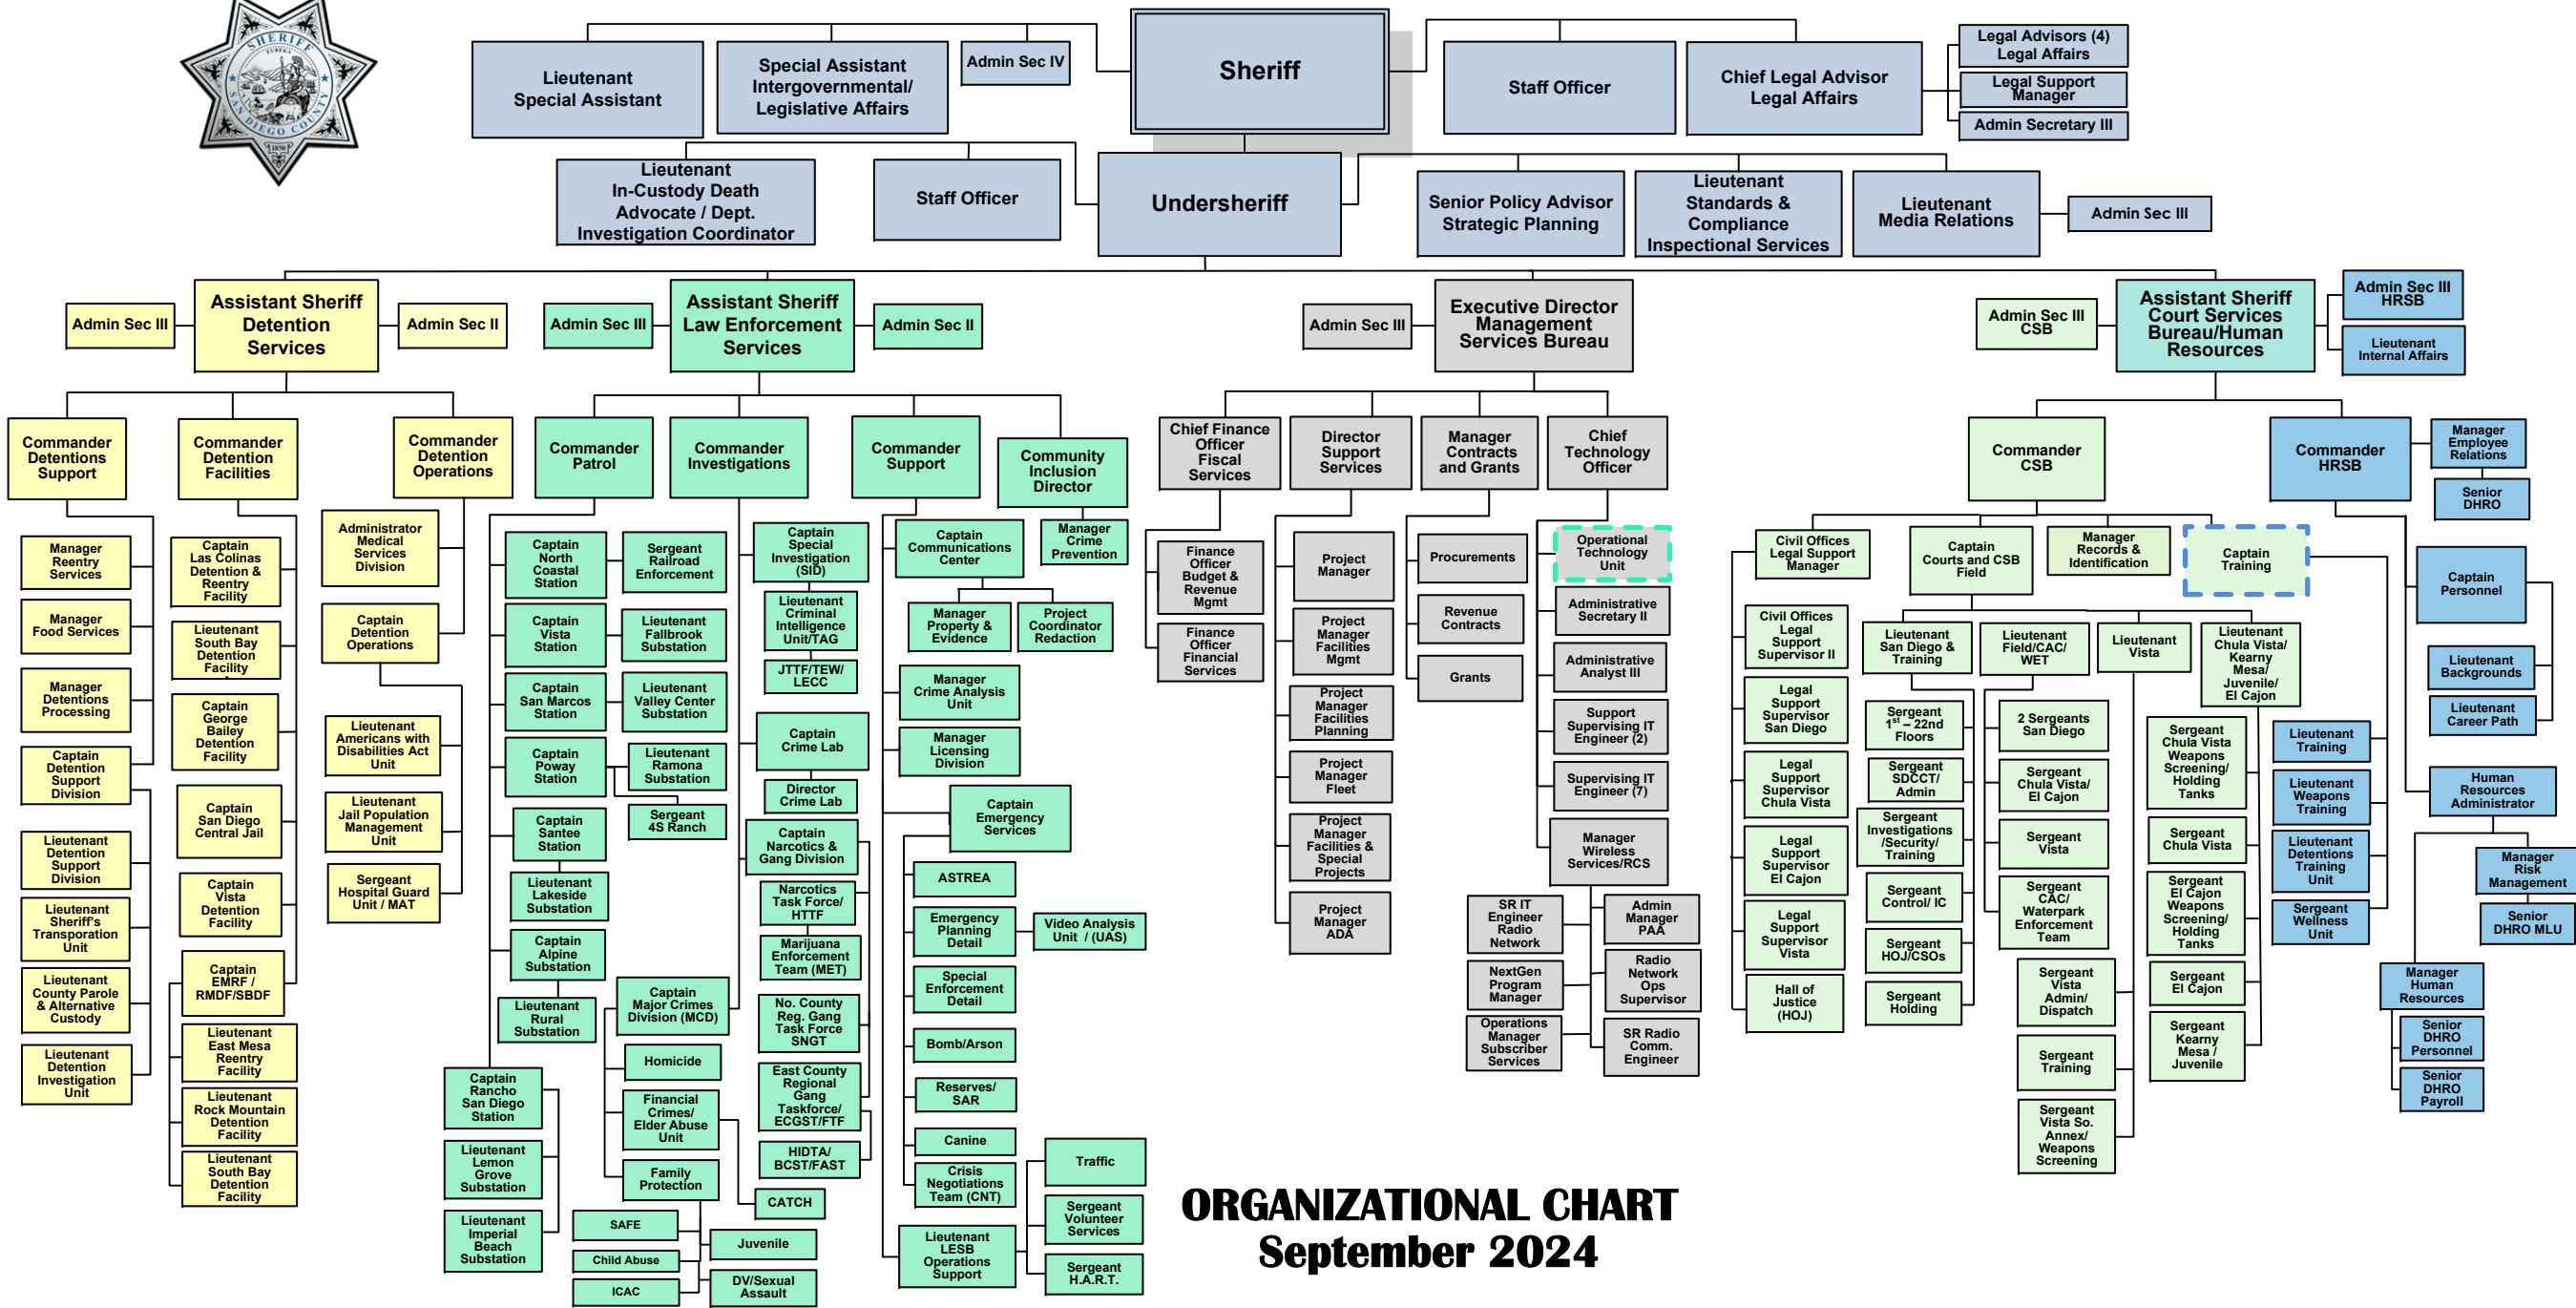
SHERIFF SAN DIEGO COUNTY EUREKA 1850

Lieutenant Special Assistant

Special Assistant Intergovernmental/ Legislative Affairs

Admin Sec IV

Sheriff

Staff Officer

Chief Legal Advisor Legal Affairs

Legal Advisors (4) Legal Affairs

Legal Support Manager

Admin Secretary III

Lieutenant In-Custody Death Advocate / Dept. Investigation Coordinator

Staff Officer

Undersheriff

Senior Policy Advisor Strategic Planning

Lieutenant Standards & Compliance Inspectional Services

Lieutenant Media Relations

Admin Sec III

Admin Sec III

Assistant Sheriff Detention Services

Admin Sec II

Admin Sec III

Assistant Sheriff Law Enforcement Services

Admin Sec II

Admin Sec III

Executive Director Management Services Bureau

Admin Sec III CSB

Assistant Sheriff Court Services Bureau/Human Resources

Admin Sec III HRSB

Lieutenant Internal Affairs

Commander Detentions Support

Manager Reentry Services

Manager Food Services

Manager Detentions Processing

Captain Detention Support Division

Lieutenant Detention Support Division

Lieutenant Sheriff's Transporation Unit

Lieutenant County Parole & Alternative Custody

Lieutenant Detention Investigation Unit

Commander Detention Facilities

Captain Las Colinas Detention & Reentry Facility

Lieutenant South Bay Detention Facility

Captain George Bailey Detention Facility

Captain San Diego Central Jail

Captain Vista Detention Facility

Captain EMRF / RMDF/SBDF

Lieutenant East Mesa Reentry Facility

Lieutenant Rock Mountain Detention Facility

Lieutenant South Bay Detention Facility

Commander Detention Operations

Administrator Medical Services Division

Captain Detention Operations

Lieutenant Americans with Disabilities Act Unit

Lieutenant Jail Population Management Unit

Sergeant Hospital Guard Unit / MAT

Commander Patrol

Captain North Coastal Station

Sergeant Railroad Enforcement

Captain Vista Station

Lieutenant Fallbrook Substation

Captain San Marcos Station

Lieutenant Valley Center Substation

Captain Poway Station

Lieutenant Ramona Substation

Sergeant 4S Ranch

Captain Santee Station

Lieutenant Lakeside Substation

Captain Alpine Substation

Lieutenant Rural Substation

Captain Rancho San Diego Station

Lieutenant Lemon Grove Substation

Lieutenant Imperial Beach Substation

Commander Investigations

Captain Special Investigation (SID)

Lieutenant Criminal Intelligence Unit/TAG

JTTF/TEW/ LECC

Captain Crime Lab

Director Crime Lab

Captain Narcotics & Gang Division

Narcotics Task Force/ HTTF

Marijuana Enforcement Team (MET)

No. County Reg. Gang Task Force SNGT

East County Regional Gang Taskforce/ ECGST/FTF

HIDTA/ BCST/FAST

CATCH

Captain Major Crimes Division (MCD)

Homicide

Financial Crimes/ Elder Abuse Unit

Family Protection

SAFE

Child Abuse

ICAC

Juvenile

DV/Sexual Assault

Commander Support

Captain Communications Center

Manager Property & Evidence

Project Coordinator Redaction

Manager Crime Analysis Unit

Manager Licensing Division

Captain Emergency Services

ASTREA

Emergency Planning Detail

Video Analysis Unit / (UAS)

Special Enforcement Detail

Bomb/Arson

Reserves/ SAR

Canine

Crisis Negotiations Team (CNT)

Lieutenant LESB Operations Support

Traffic

Sergeant Volunteer Services

Sergeant H.A.R.T.

Community Inclusion Director

Manager Crime Prevention

Chief Finance Officer Fiscal Services

Finance Officer Budget & Revenue Mgmt

Finance Officer Financial Services

Director Support Services

Project Manager

Project Manager Facilities Mgmt

Project Manager Facilities Planning

Project Manager Fleet

Project Manager Facilities & Special Projects

Project Manager ADA

Manager Contracts and Grants

Procurements

Revenue Contracts

Grants

Chief Technology Officer

Operational Technology Unit

Administrative Secretary II

Administrative Analyst III

Support Supervising IT Engineer (2)

Supervising IT Engineer (7)

Manager Wireless Services/RCS

SR IT Engineer Radio Network

Admin Manager PAA

NextGen Program Manager

Radio Network Ops Supervisor

Operations Manager Subscriber Services

SR Radio Comm. Engineer

Commander CSB

Civil Offices Legal Support Manager

Civil Offices Legal Support Supervisor II

Legal Support Supervisor San Diego

Legal Support Supervisor Chula Vista

Legal Support Supervisor El Cajon

Legal Support Supervisor Vista

Hall of Justice (HOJ)

Captain Courts and CSB Field

Lieutenant San Diego & Training

Sergeant $1^{st}$ – 22nd Floors

Sergeant SDCCT/ Admin

Sergeant Investigations /Security/ Training

Sergeant Control/ IC

Sergeant HOJ/CSOs

Sergeant Holding

Lieutenant Field/CAC/ WET

2 Sergeants San Diego

Sergeant Chula Vista/ El Cajon

Sergeant Vista

Sergeant CAC/ Waterpark Enforcement Team

Sergeant Vista Admin/ Dispatch

Sergeant Training

Sergeant Vista So. Annex/ Weapons Screening

Lieutenant Vista

Lieutenant Chula Vista/ Kearny Mesa/ Juvenile/ El Cajon

Sergeant Chula Vista Weapons Screening/ Holding Tanks

Sergeant Chula Vista

Sergeant El Cajon Weapons Screening/ Holding Tanks

Sergeant El Cajon

Sergeant Kearny Mesa / Juvenile

Manager Records & Identification

Captain Training

Lieutenant Training

Lieutenant Weapons Training

Lieutenant Detentions Training Unit

Sergeant Wellness Unit

Commander HRSB

Manager Employee Relations

Senior DHRO

Captain Personnel

Lieutenant Backgrounds

Lieutenant Career Path

Human Resources Administrator

Manager Risk Management

Senior DHRO MLU

Manager Human Resources

Senior DHRO Personnel

Senior DHRO Payroll

ORGANIZATIONAL CHART
September 2024